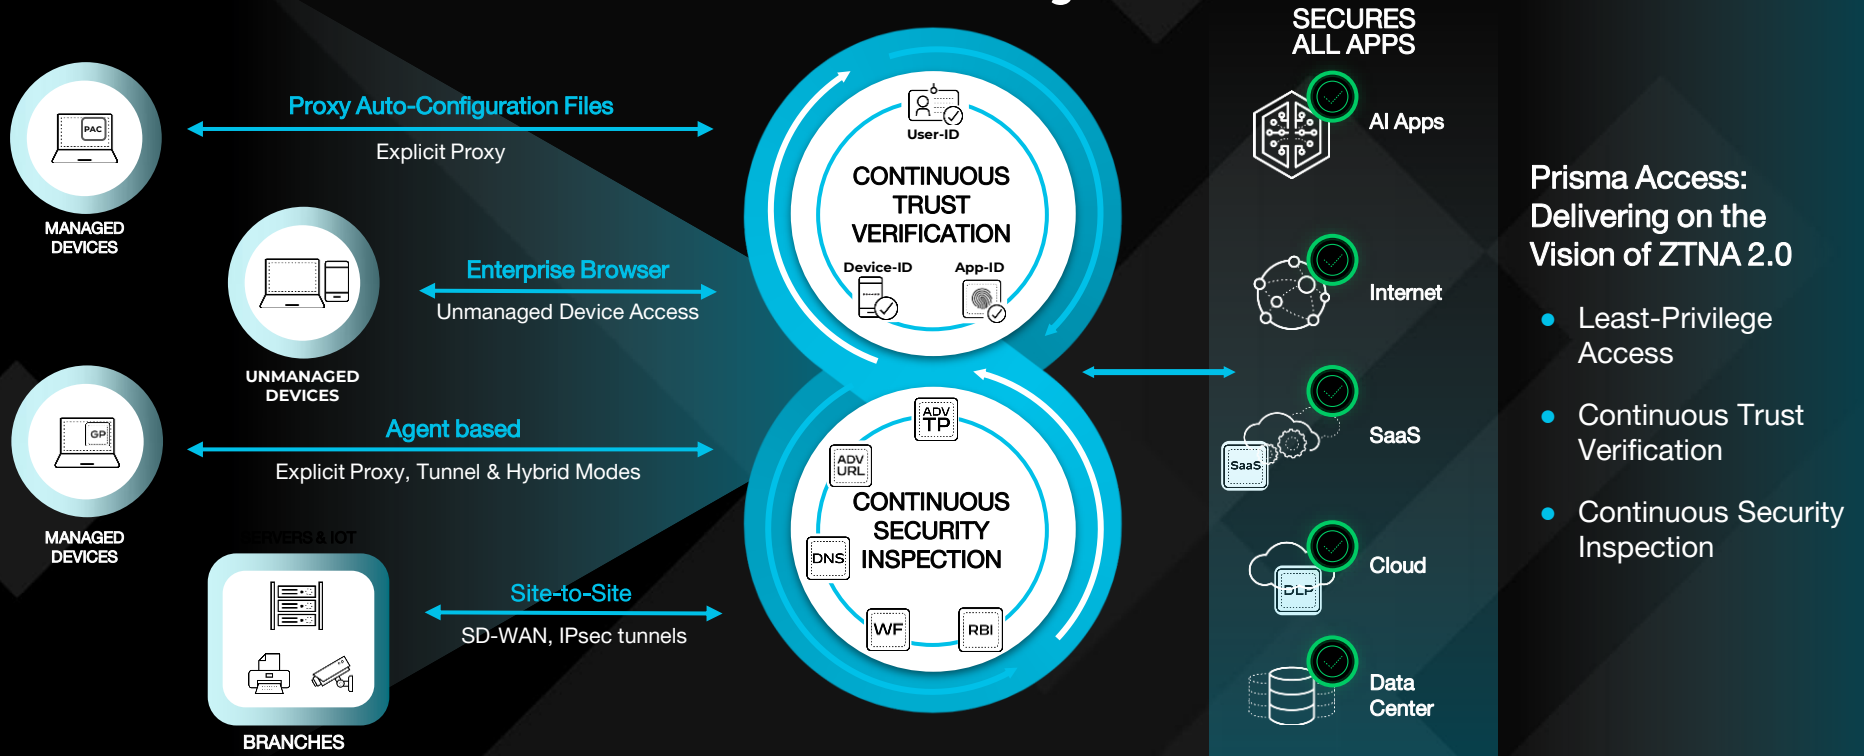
SECURES ALL APPS

PAC

MANAGED DEVICES

Proxy Auto-Configuration Files

Explicit Proxy

UNMANAGED DEVICES

Enterprise Browser

Unmanaged Device Access

GP

MANAGED DEVICES

Agent based

Explicit Proxy, Tunnel & Hybrid Modes

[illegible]RVERS & IOT

BRANCHES

Site-to-Site

SD-WAN, IPsec tunnels

User-ID

CONTINUOUS TRUST VERIFICATION

Device-ID

App-ID

ADV TP

ADV URL

CONTINUOUS SECURITY INSPECTION

DNS

WF

RBI

AI Apps

Internet

SaaS

SaaS

Cloud

DLP

Data Center

Prisma Access: Delivering on the Vision of ZTNA 2.0

• Least-Privilege Access

• Continuous Trust Verification

• Continuous Security Inspection